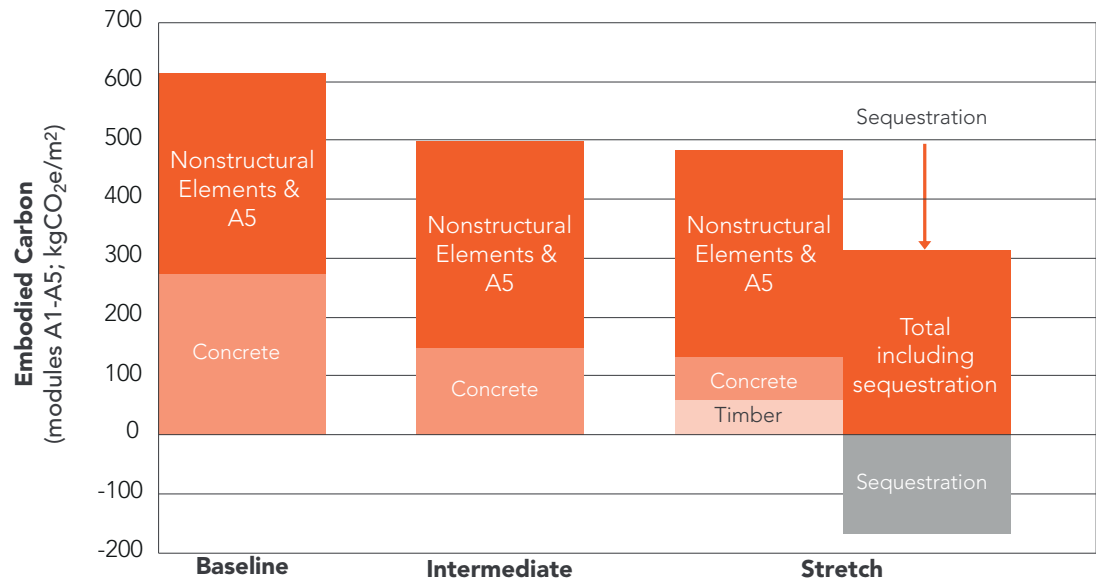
700
600
500
400
300
200
100
0
-100
-200

Embodied Carbon
(modules A1-A5; kgCO$_2$e/m²)

Nonstructural Elements & A5
Concrete

Nonstructural Elements & A5
Concrete

Sequestration

Nonstructural Elements & A5
Concrete
Timber

Total including sequestration

Sequestration

Baseline
Intermediate
Stretch